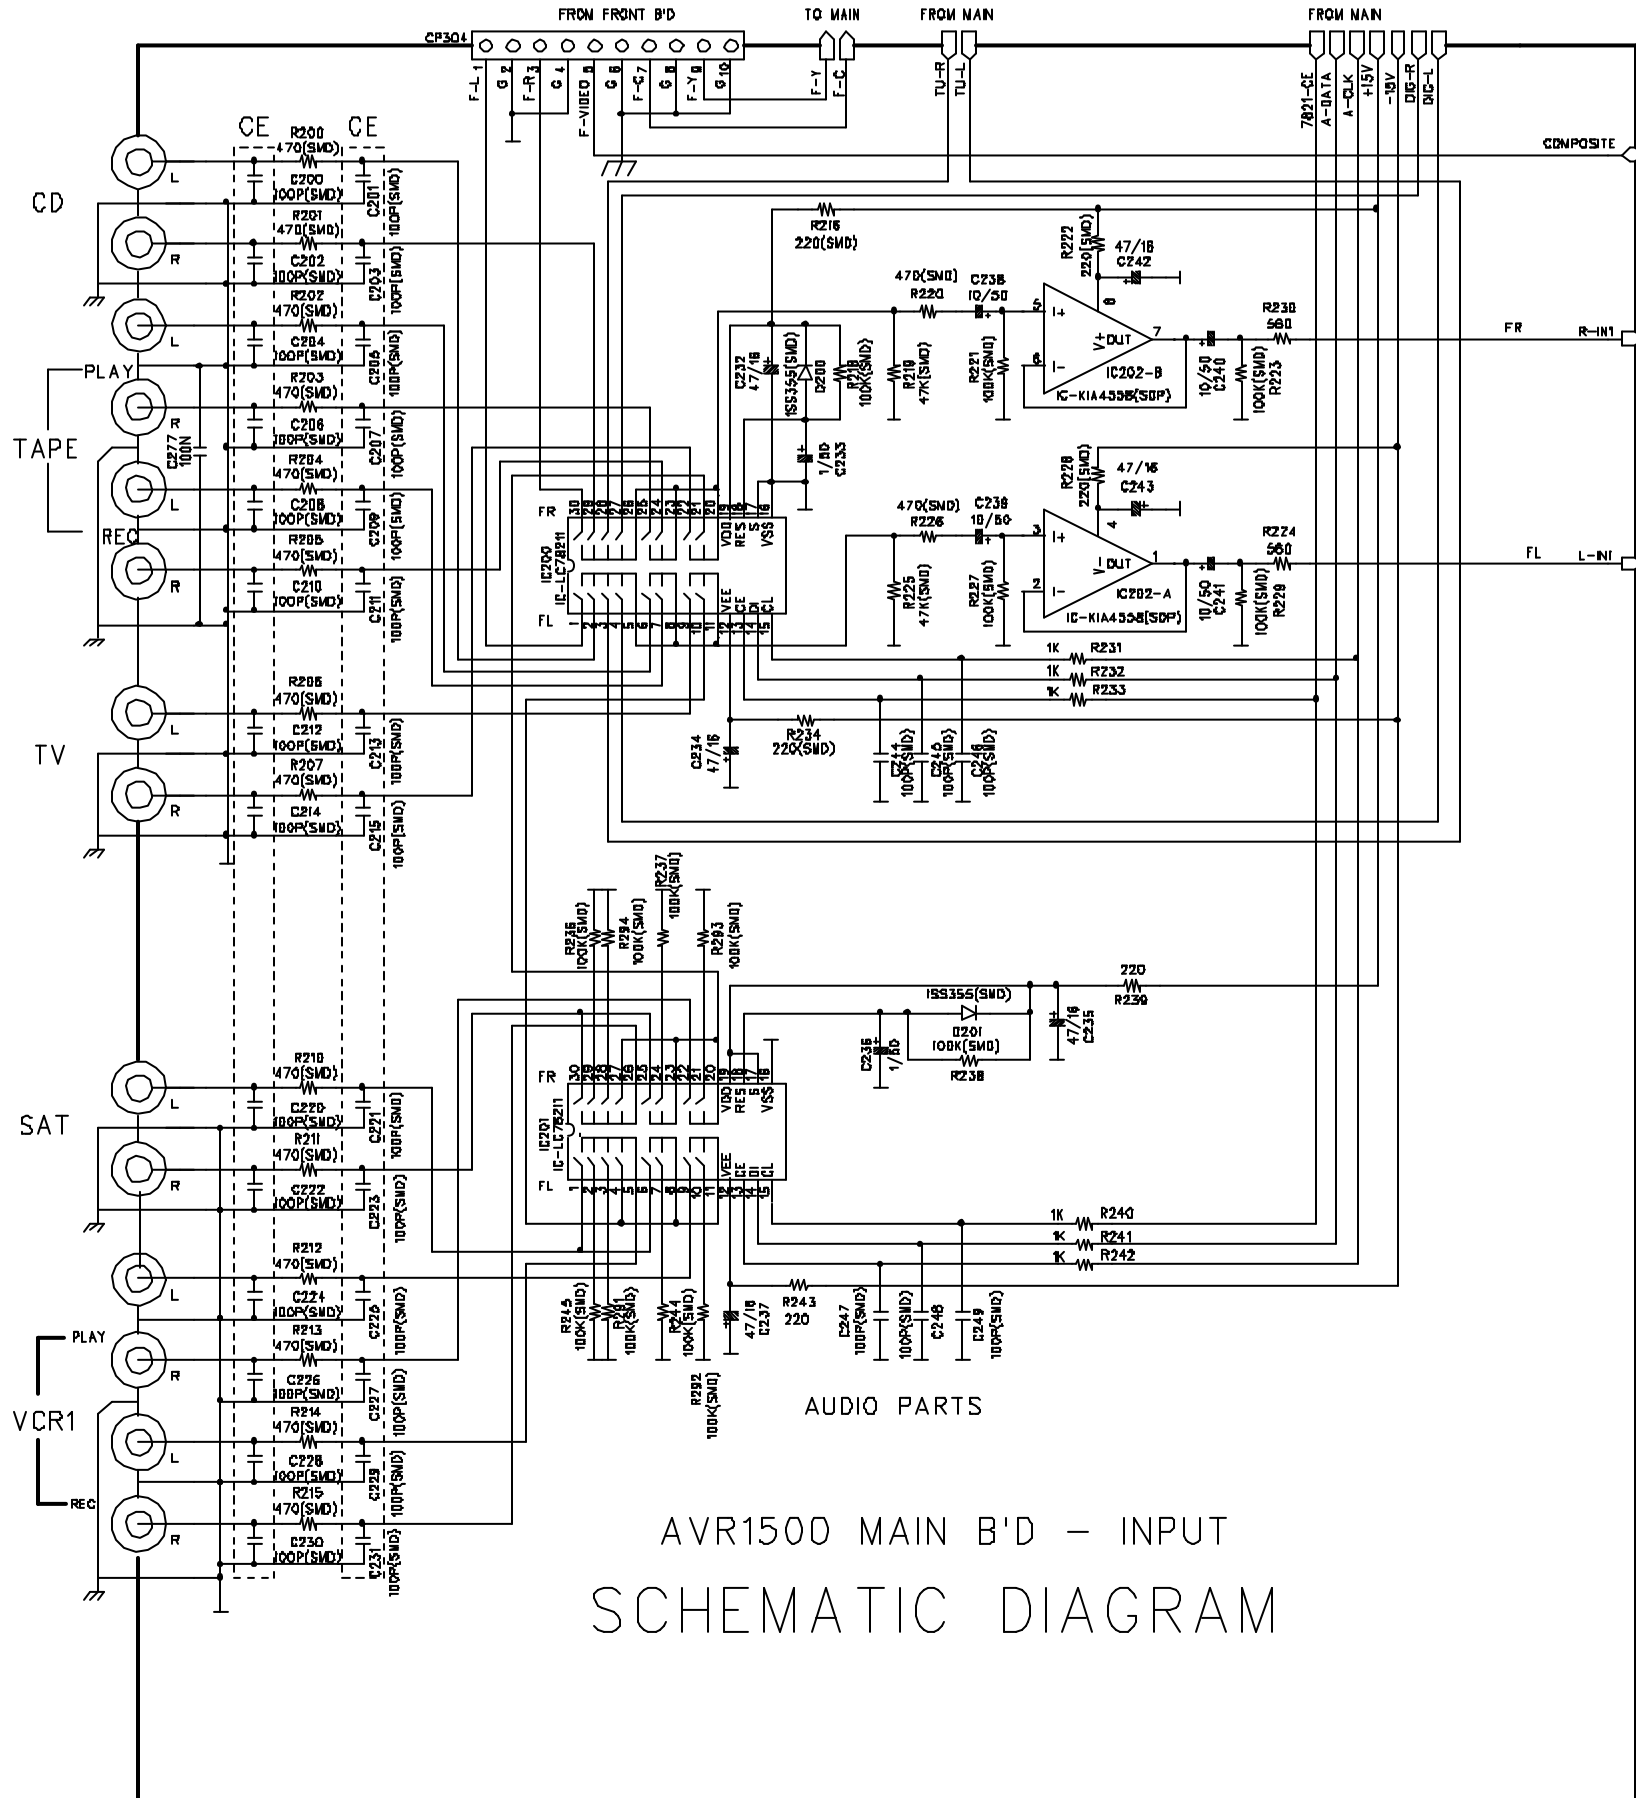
FROM FRONT B'D
TO MAIN
FROM MAIN
FROM MAIN

CP304
F-L 1
G 2
F-R 3
G 4
F-VIDEO 5
G 6
F-C 7
G 8
F-Y 9
G 10
F-Y
F-C
TU-R
TU-L
7821-CE
A-DATA
A-CLK
+15V
-15V
DIG-R
DIG-L
COMPOSITE

CE
CE
CD
L
R
TAPE
PLAY
REC
TV
SAT
VCR1
PLAY
REC

R200 470(SMD)
C200 100P(SMD)
C201 100P(SMD)
R201 470(SMD)
C202 100P(SMD)
C203 100P(SMD)
R202 470(SMD)
C204 100P(SMD)
C205 100P(SMD)
R203 470(SMD)
C206 100P(SMD)
C207 100P(SMD)
R204 470(SMD)
C208 100P(SMD)
C209 100P(SMD)
R205 470(SMD)
C210 100P(SMD)
C211 100P(SMD)
C277 100N
R206 470(SMD)
C212 100P(SMD)
C213 100P(SMD)
R207 470(SMD)
C214 100P(SMD)
C215 100P(SMD)
R210 470(SMD)
C220 100P(SMD)
C221 100P(SMD)
R211 470(SMD)
C222 100P(SMD)
C223 100P(SMD)
R212 470(SMD)
C224 100P(SMD)
C225 100P(SMD)
R213 470(SMD)
C226 100P(SMD)
C227 100P(SMD)
R214 470(SMD)
C228 100P(SMD)
C229 100P(SMD)
R215 470(SMD)
C230 100P(SMD)
C231 100P(SMD)

R216 220(SMD)
R222 220(SMD)
47/16 C242
470(SMD) R220
C238 10/50
C232 47/16
1SS355(SMD) D200
R218 100K(SMD)
R219 47K(SMD)
R221 100K(SMD)
IC202-B
IC-KIA4558(SOP)
V+ OUT
I+
I-
R230 560
10/50 C240
100K(SMD) R223
FR
R-IN1
1/50 C233
R228 220(SMD)
47/16 C243
470(SMD) R226
C239 10/50
R225 47K(SMD)
R227 100K(SMD)
IC202-A
IC-KIA4558(SOP)
V- OUT
R224 560
10/50 C241
100K(SMD) R229
FL
L-IN1
IC200 IC-LC78211
FR
FL
VDD RES S VSS
VEE CE DI CL
1K R231
1K R232
1K R233
C234 47/16
R234 220(SMD)
C244 100P(SMD)
C245 100P(SMD)
C246 100P(SMD)

R236 100K(SMD)
R294 100K(SMD)
R237 100K(SMD)
R293 100K(SMD)
220 R239
1SS355(SMD) D201
100K(SMD) R238
C236 1/50
47/16 C235
IC201 IC-LC78211
1K R240
1K R241
1K R242
R245 100K(SMD)
R291 100K(SMD)
R244 100K(SMD)
47/16 C237
R243 220
C247 100P(SMD)
C248 100P(SMD)
C249 100P(SMD)
R292 100K(SMD)

AUDIO PARTS

AVR1500 MAIN B'D – INPUT
SCHEMATIC DIAGRAM